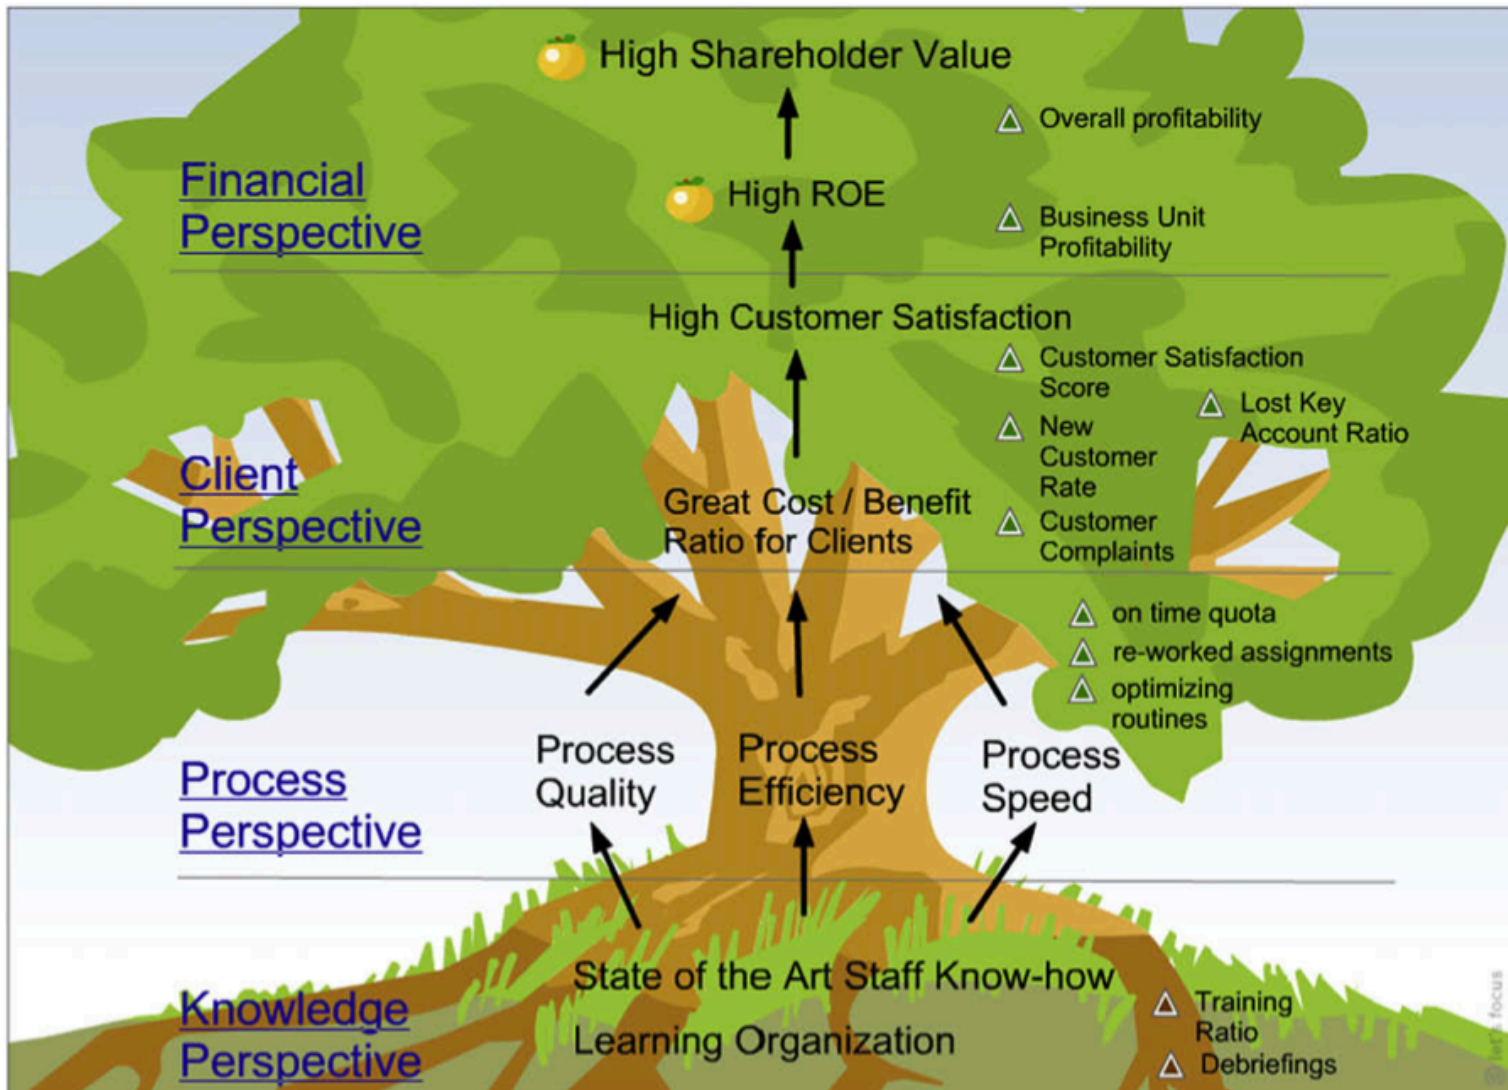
High Shareholder Value

Overall profitability

Financial Perspective

High ROE

Business Unit Profitability

High Customer Satisfaction

Customer Satisfaction Score

New Customer Rate

Lost Key Account Ratio

Customer Complaints

Client Perspective

Great Cost / Benefit Ratio for Clients

on time quota

re-worked assignments

optimizing routines

Process Perspective

Process Quality

Process Efficiency

Process Speed

Knowledge Perspective

State of the Art Staff Know-how

Learning Organization

Training Ratio

Debriefings

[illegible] focus